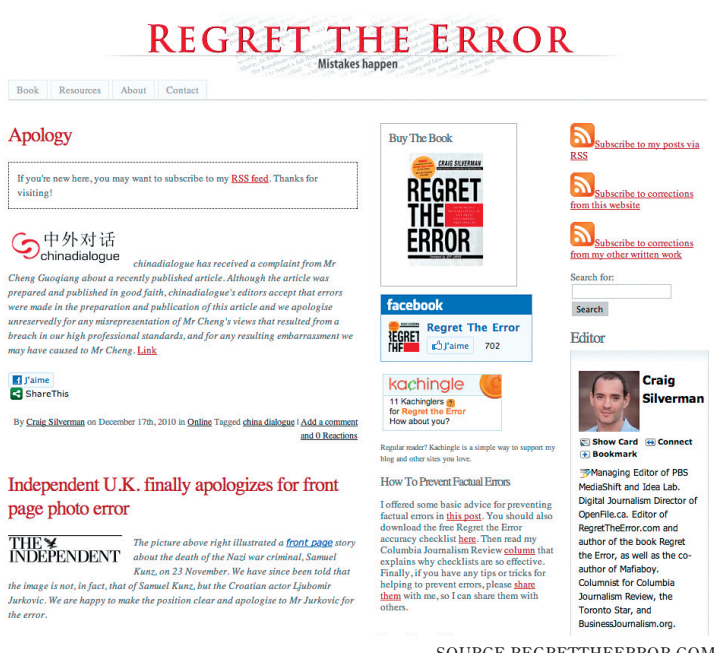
REGRET THE ERROR
Mistakes happen

Book | Resources | About | Contact

Apology

If you're new here, you may want to subscribe to my RSS feed. Thanks for visiting!

中外对话 chinadialogue

chinadialogue has received a complaint from Mr Cheng Guoqiang about a recently published article. Although the article was prepared and published in good faith, chinadialogue's editors accept that errors were made in the preparation and publication of this article and we apologise unreservedly for any misrepresentation of Mr Cheng's views that resulted from a breach in our high professional standards, and for any resulting embarrassment we may have caused to Mr Cheng. Link

J'aime
ShareThis

By Craig Silverman on December 17th, 2010 in Online Tagged china dialogue | Add a comment and 0 Reactions

Independent U.K. finally apologizes for front page photo error

THE INDEPENDENT

The picture above right illustrated a front page story about the death of the Nazi war criminal, Samuel Kunz, on 23 November. We have since been told that the image is not, in fact, that of Samuel Kunz, but the Croatian actor Ljubomir Jurkovic. We are happy to make the position clear and apologise to Mr Jurkovic for the error.

Buy The Book

CRAIG SILVERMAN
REGRET THE ERROR

facebook
Regret The Error
J'aime 702

kachingle
11 Kachinglers for Regret the Error

Regular reader? Kachingle is a simple way to support my blog and other sites you love.

How To Prevent Factual Errors

I offered some basic advice for preventing factual errors in this post. You should also download the free Regret the Error accuracy checklist here. Then read my Columbia Journalism Review column that explains why checklists are so effective. Finally, if you have any tips or tricks for helping to prevent errors, please share them with me, so I can share them with others.

Subscribe to my posts via RSS

Subscribe to corrections from this website

Subscribe to corrections from my other written work

Search for:
Search

Editor

Craig Silverman

Show Card | Connect
Bookmark

Managing Editor of PBS MediaShift and Idea Lab. Digital Journalism Director of OpenFile.ca. Editor of RegretTheError.com and author of the book Regret the Error, as well as the co-author of Mafiaboy. Columnist for Columbia Journalism Review, the Toronto Star, and BusinessJournalism.org.

SOURCE REGRETTHEERROR.COM